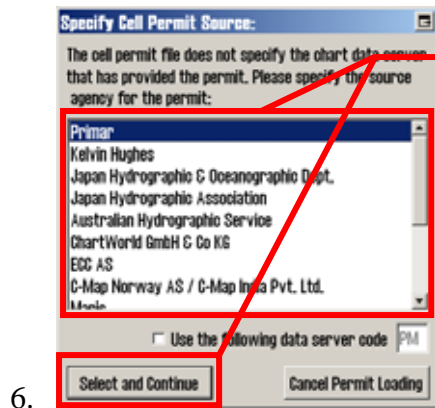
Specify Cell Permit Source:

The cell permit file does not specify the chart data server that has provided the permit. Please specify the source agency for the permit:

Primar
Kelvin Hughes
Japan Hydrographic & Oceanographic Dept.
Japan Hydrographic Association
Australian Hydrographic Service
ChartWorld GmbH & Co KG
ECC AS
C-Map Norway AS / C-Map India Pvt. Ltd.
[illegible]

Use the following data server code PM

6. Select and Continue

Cancel Permit Loading